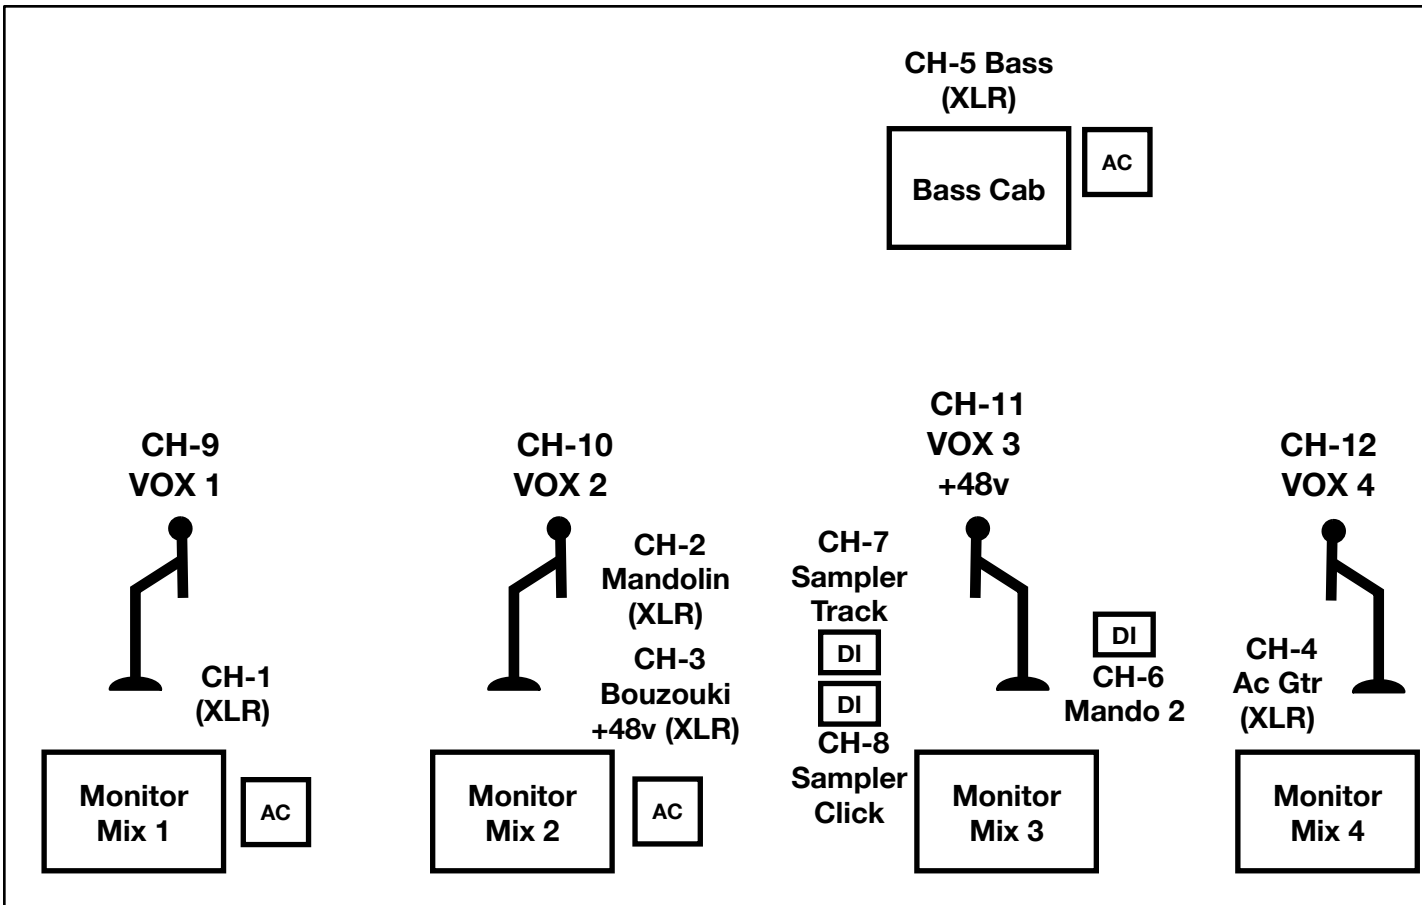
CH-5 Bass
(XLR)

Bass Cab

AC

CH-9
VOX 1

CH-10
VOX 2

CH-11
VOX 3
+48v

CH-12
VOX 4

CH-2
Mandolin
(XLR)

CH-3
Bouzouki
+48v (XLR)

CH-7
Sampler
Track

DI

DI

CH-8
Sampler
Click

DI

CH-6
Mando 2

CH-4
Ac Gtr
(XLR)

CH-1
(XLR)

Monitor
Mix 1

AC

Monitor
Mix 2

AC

Monitor
Mix 3

Monitor
Mix 4